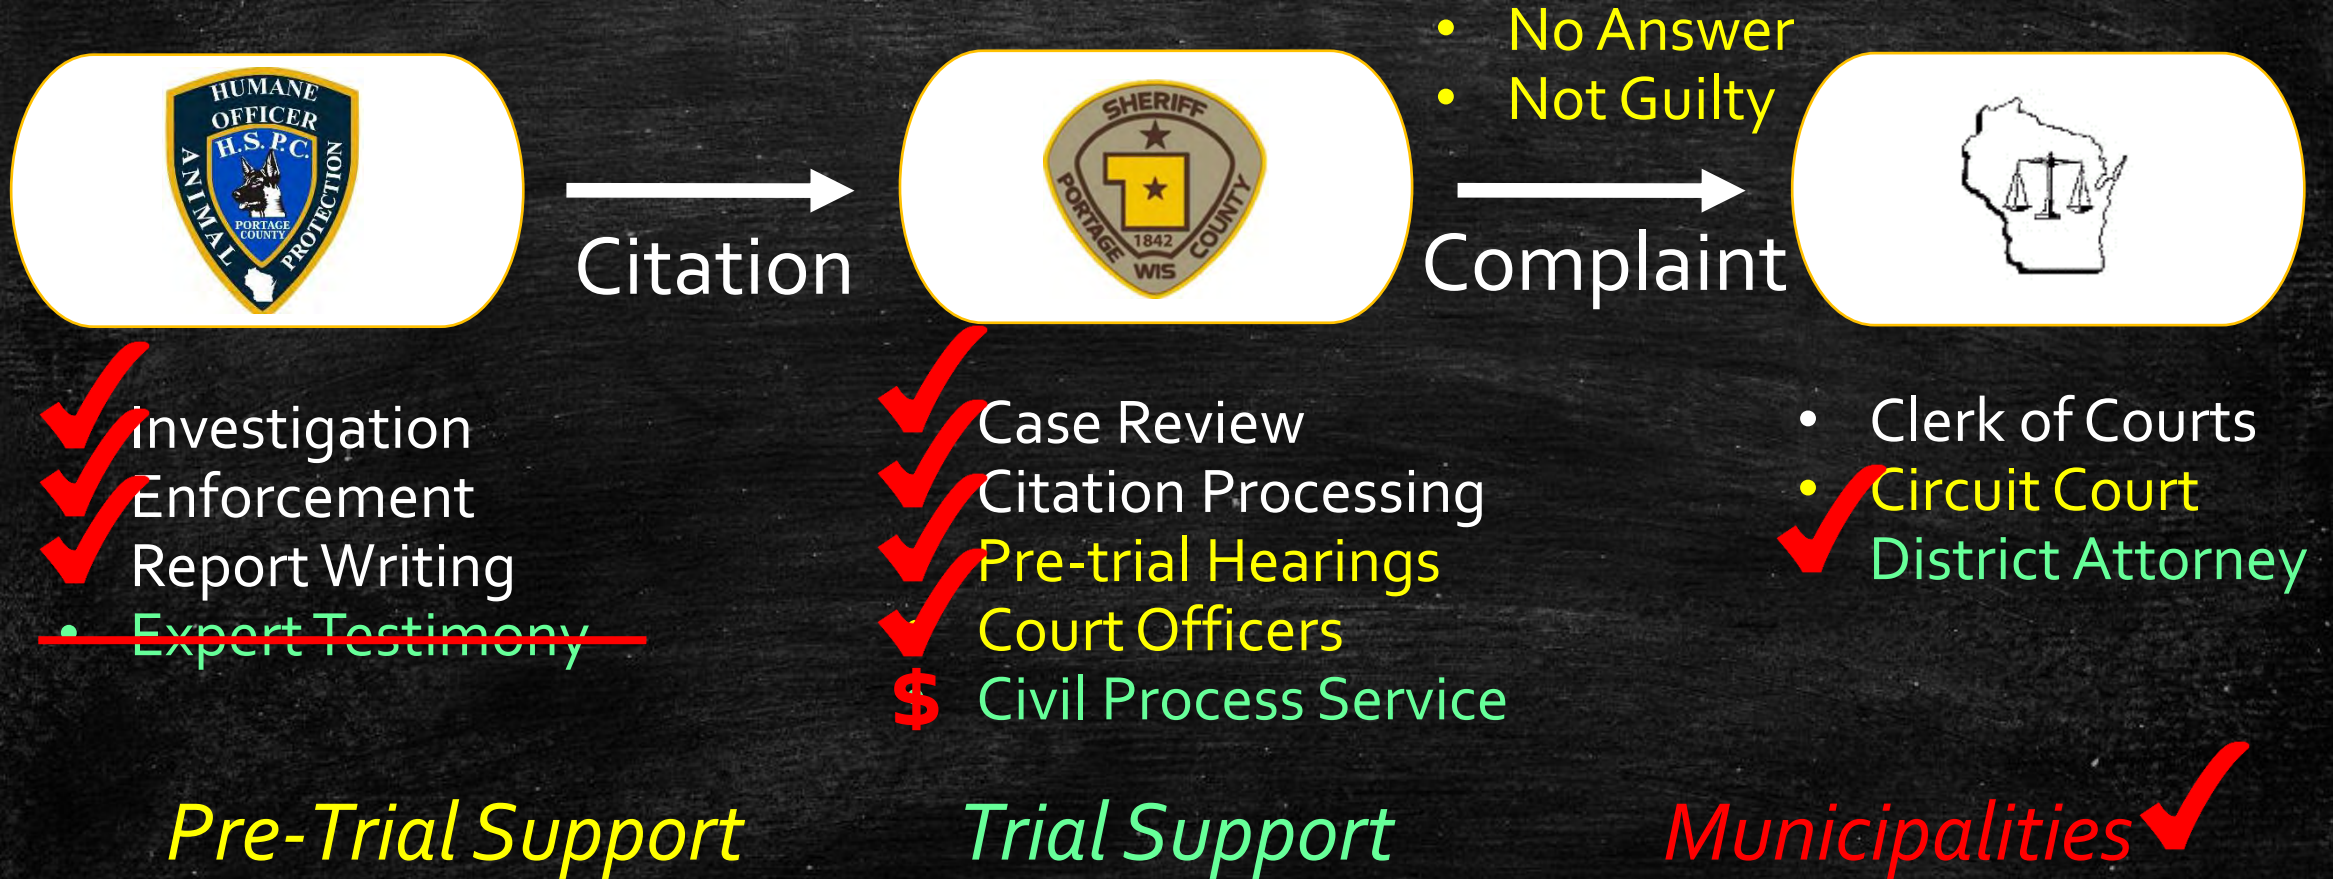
HUMANE OFFICER H.S.P.C. ANIMAL PROTECTION PORTAGE COUNTY

Citation

SHERIFF PORTAGE COUNTY 1842 WIS

• No Answer
• Not Guilty

Complaint

Investigation
Enforcement
Report Writing
• Expert Testimony

Case Review
Citation Processing
Pre-trial Hearings
Court Officers
$ Civil Process Service

• Clerk of Courts
• Circuit Court
District Attorney

Pre-Trial Support

Trial Support

Municipalities